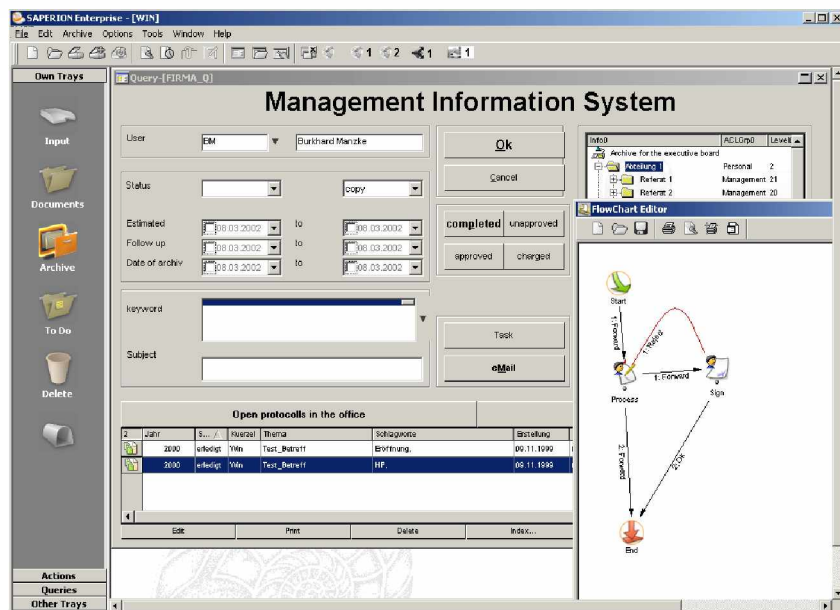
SAPERION Enterprise - [WIN]
File Edit Archive Options Tools Window Help
1 2 1 1

Own Trays
Input
Documents
Archive
To Do
Delete
Actions
Queries
Other Trays

Query-[FIRMA_Q]

Management Information System

User BM Burkhard Manzke
Ok
Cancel
Status copy
Estimated 08.03.2002 to 08.03.2002
Follow up 08.03.2002 to 08.03.2002
Date of archiv 08.03.2002 to 08.03.2002
completed unapproved
approved charged
keyword
Task
Subject
eMail

Open protocolls in the office

| 2 | Jahr | S... / | Kuerzel | Thema | Schlagworte | Erstellung |
|---|---|---|---|---|---|---|
| | 2000 | erledigt | Wn | Test_Betreff | Eröffnung, | 09.11.1999 |
| | 2000 | erledigt | Wn | Test_Betreff | HP, | 09.11.1999 |

Edit Print Delete Index...

| Info0 | ACLGrp0 | Level1 |
|---|---|---|
| Archive for the executive board | | |
| Abteilung 1 | Personal | 2 |
| Referat 1 | Management | 21 |
| Referat 2 | Management | 20 |

FlowChart Editor

Start
1. Forward
1. Refind
Process
1. Forward
Sign
2. Forward
2. OK
End